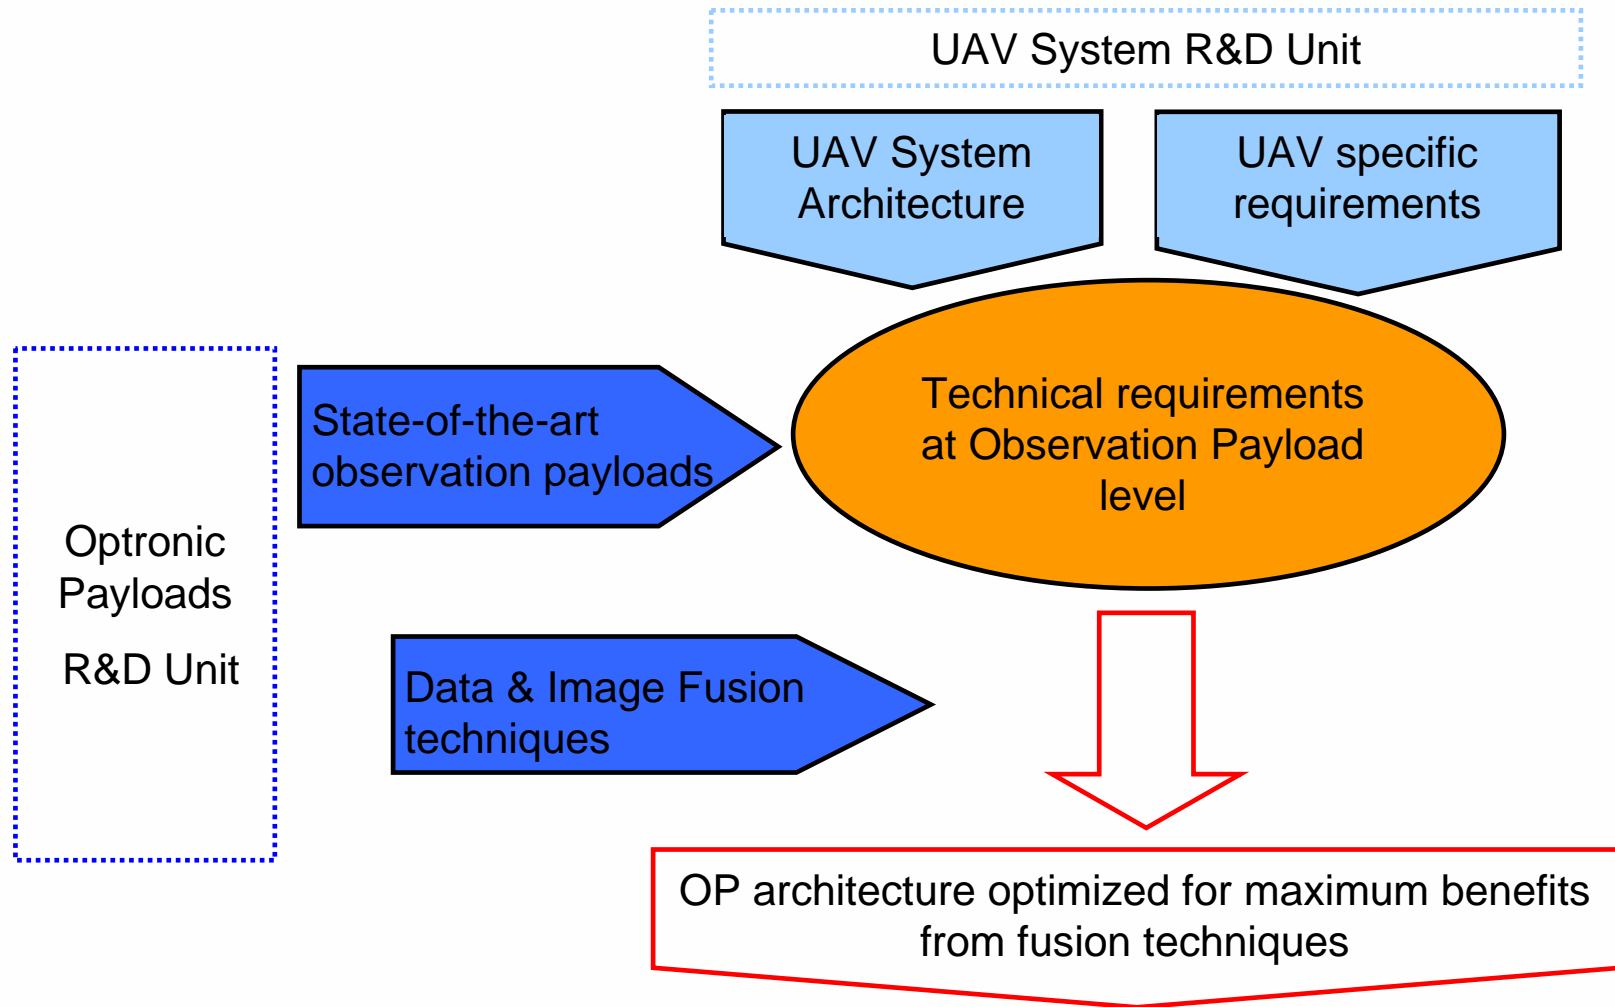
UAV System R&D Unit

UAV System Architecture

UAV specific requirements

Optronic Payloads

R&D Unit

State-of-the-art observation payloads

Technical requirements at Observation Payload level

Data & Image Fusion techniques

OP architecture optimized for maximum benefits from fusion techniques